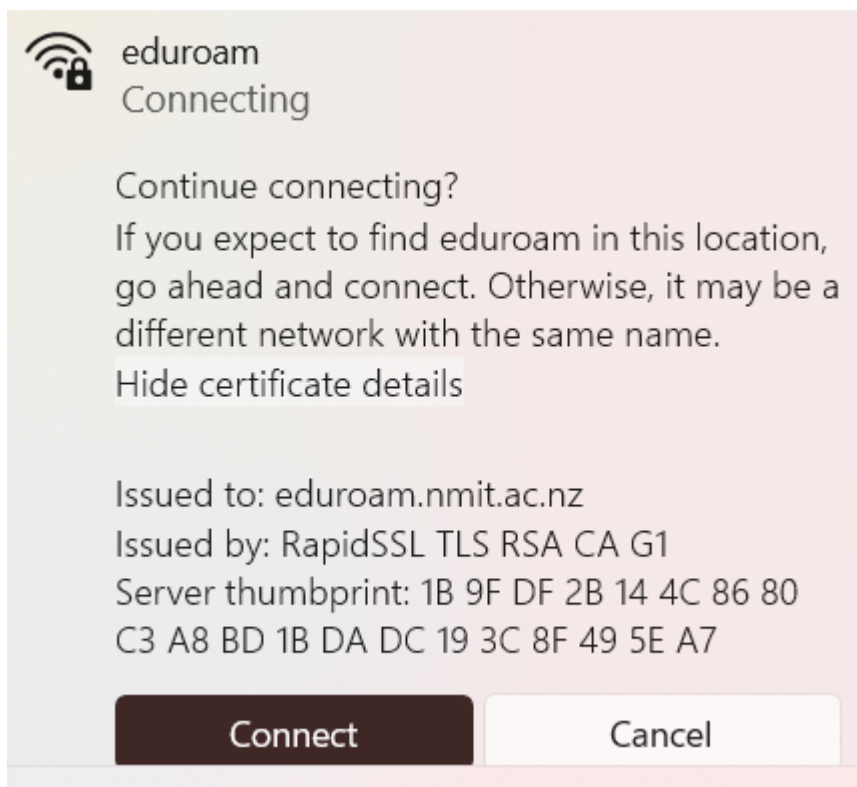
eduroam
Connecting

Continue connecting?
If you expect to find eduroam in this location, go ahead and connect. Otherwise, it may be a different network with the same name.
Hide certificate details

Issued to: eduroam.nmit.ac.nz
Issued by: RapidSSL TLS RSA CA G1
Server thumbprint: 1B 9F DF 2B 14 4C 86 80 C3 A8 BD 1B DA DC 19 3C 8F 49 5E A7

Connect
Cancel